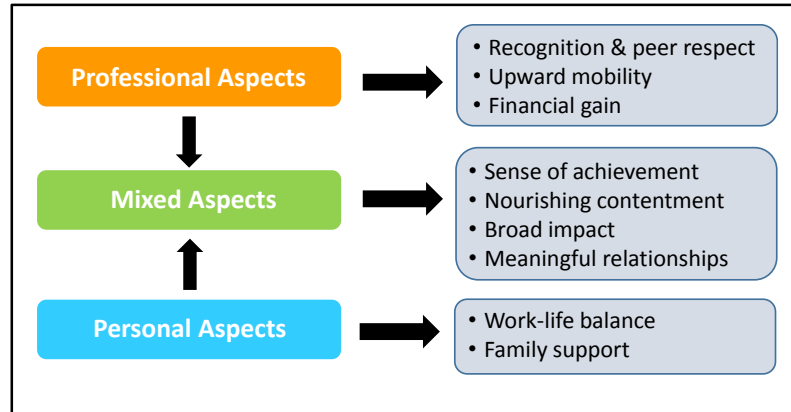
Professional Aspects

- Recognition & peer respect
- Upward mobility
- Financial gain

Mixed Aspects

- Sense of achievement
- Nourishing contentment
- Broad impact
- Meaningful relationships

Personal Aspects

- Work-life balance
- Family support